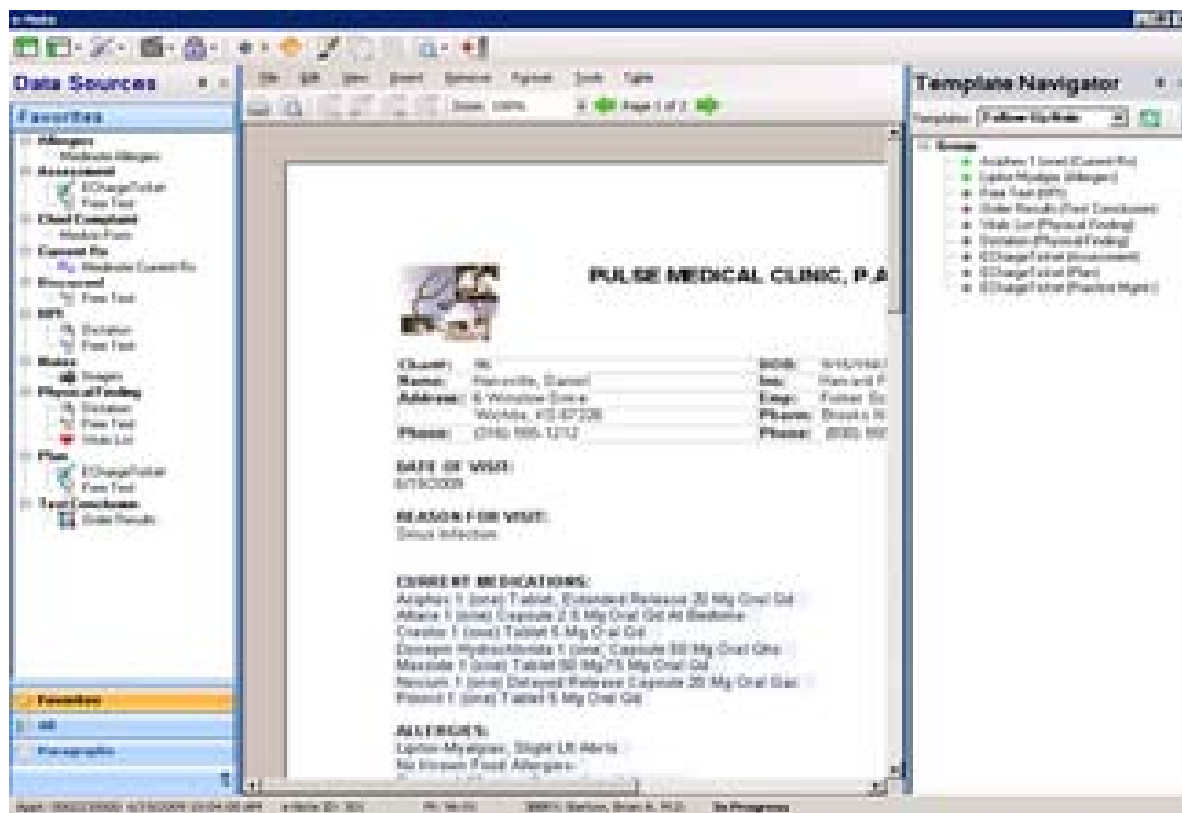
Data Sources

Favorites

Allergies
Medinotes Allergies
Assessment
EChargeTicket
Free Text
Chief Complaint
Medical Form
Current Rx
Medinotes Current Rx
Discussed
Free Text
HPI
Dictation
Free Text
Notes
Images
Physical Finding
Dictation
Free Text
Vitals List
Plan
EChargeTicket
Free Text
Test Conclusions
Order Results

Favorites
All
Paragraphs

File Edit View Insert Services Format Tools Table

Zoom: 100%

Page 1 of 2

PULSE MEDICAL CLINIC, P.A

| Client: | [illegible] | DOB: | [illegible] |
|---|---|---|---|
| Name: | Hancock, Daniel | Ins: | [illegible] |
| Address: | 6 Winslow Drive | Emp: | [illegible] |
| | Wichita, KS 67226 | Phone: | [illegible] |
| Phone: | (316) 555-1212 | Phone: | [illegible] |

DATE OF VISIT:
6/15/2009

REASON FOR VISIT:
Sinus Infection

CURRENT MEDICATIONS:
Aciphex 1 (one) Tablet, Extended Release 20 Mg Oral Qd
Altace 1 (one) Capsule 2.5 Mg Oral Qd At Bedtime
Claritin 1 (one) Tablet 5 Mg Oral Qd
Doxepin Hydrochloride 1 (one) Capsule 50 Mg Oral Qhs
Maxzide 1 (one) Tablet 50 Mg/75 Mg Oral Qd
Nexium 1 (one) Delayed Release Capsule 20 Mg Oral Qac
Prinivil 1 (one) Tablet 5 Mg Oral Qd

ALLERGIES:
Lipitor-Myalgias, Slight LE Aleria
No Known Food Allergies

Template Navigator

Template: Follow Up Note

Group
Aciphex 1 (one) (Current Rx)
Lipitor Myalgias (Allergies)
Free Text (HPI)
Order Results (Test Conclusions)
Vitals List (Physical Finding)
Dictation (Physical Finding)
EChargeTicket (Assessment)
EChargeTicket (Plan)
EChargeTicket (Practice Mgmt)

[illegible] In Progress